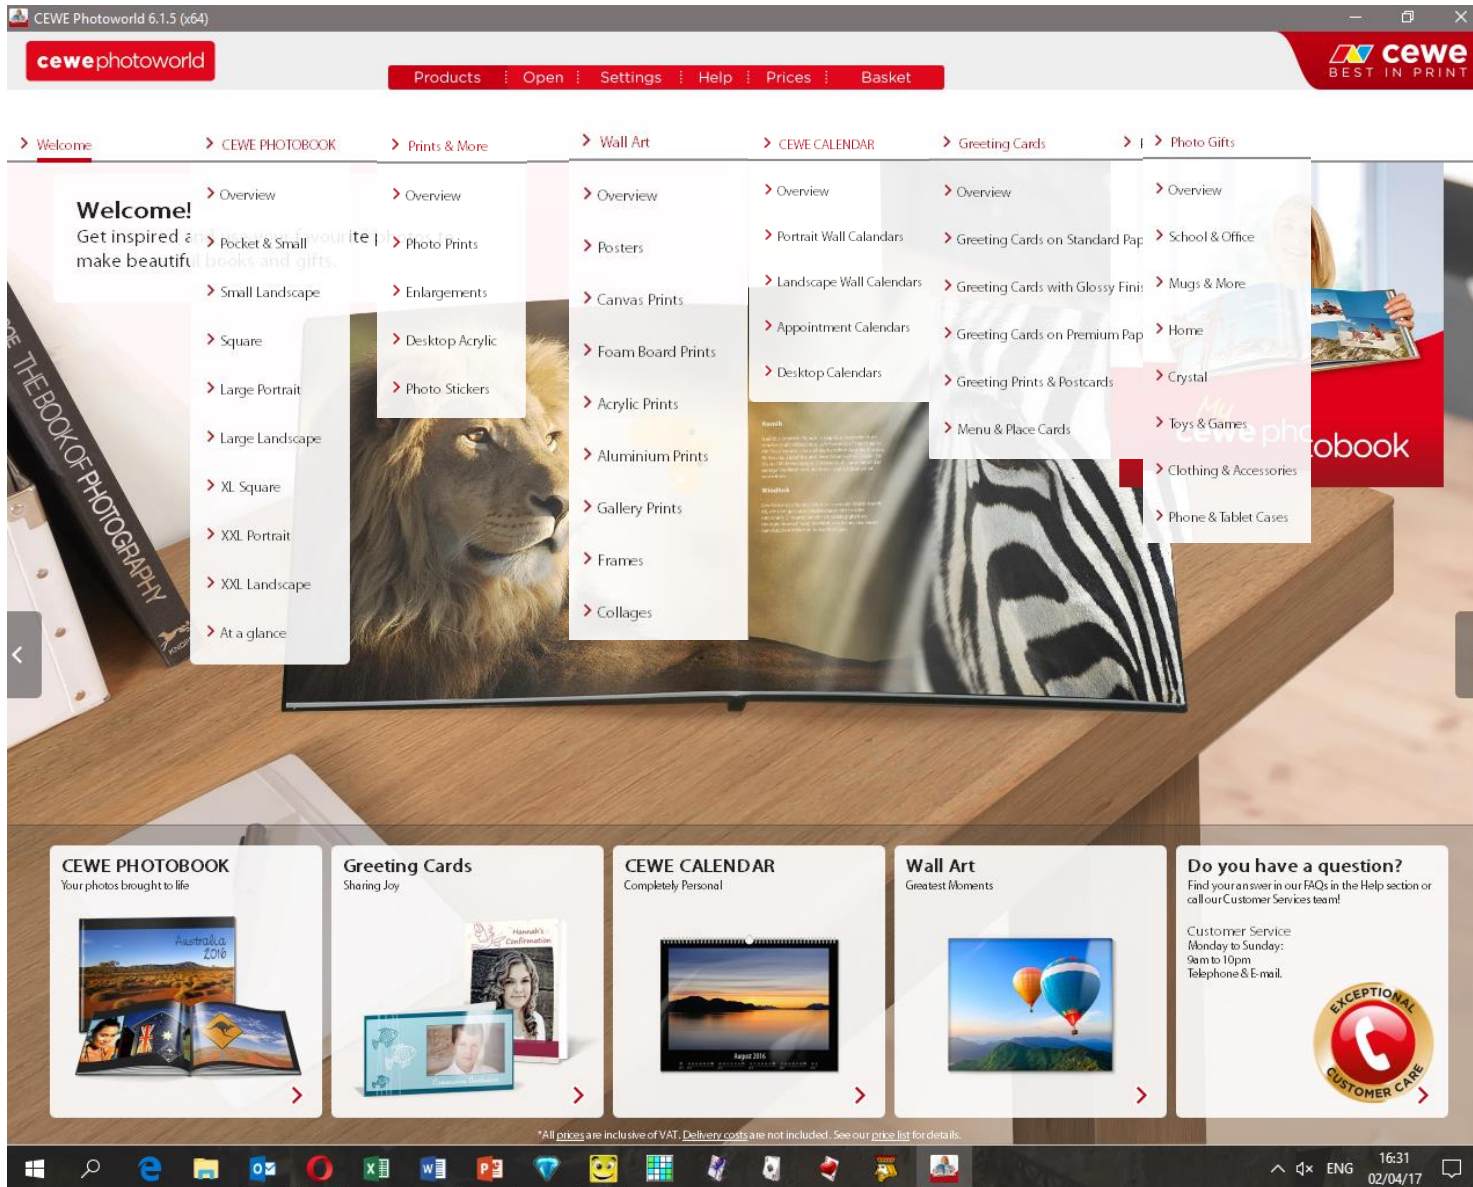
CEWE Photoworld 6.1.5 (x64)

cewephotoworld

Products | Open | Settings | Help | Prices | Basket

cewe
BEST IN PRINT

Welcome
CEWE PHOTOBOOK
Prints & More
Wall Art
CEWE CALENDAR
Greeting Cards
Photo Gifts

Welcome!
Get inspired a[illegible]
make beautif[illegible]

Overview
Pocket & Small
Small Landscape
Square
Large Portrait
Large Landscape
XL Square
XXL Portrait
XXL Landscape
At a glance

Overview
Photo Prints
Enlargements
Desktop Acrylic
Photo Stickers

Overview
Posters
Canvas Prints
Foam Board Prints
Acrylic Prints
Aluminium Prints
Gallery Prints
Frames
Collages

Overview
Portrait Wall Calandars
Landscape Wall Calendars
Appointment Calendars
Desktop Calendars

Overview
Greeting Cards on Standard Pap
Greeting Cards with Glossy Finis
Greeting Cards on Premium Pap
Greeting Prints & Postcards
Menu & Place Cards

Overview
School & Office
Mugs & More
Home
Crystal
Toys & Games
Clothing & Accessories
Phone & Tablet Cases

THE BOOK OF PHOTOGRAPHY

obook

CEWE PHOTOBOOK
Your photos brought to life
Australia 2016

Greeting Cards
Sharing Joy
Hannah's Confirmation

CEWE CALENDAR
Completely Personal
August 2016

Wall Art
Greatest Moments

Do you have a question?
Find your answer in our FAQs in the Help section or call our Customer Services team!

Customer Service
Monday to Sunday:
9am to 10pm
Telephone & E-mail

EXCEPTIONAL CUSTOMER CARE

*All prices are inclusive of VAT. Delivery costs are not included. See our price list for details.

ENG
16:31
02/04/17